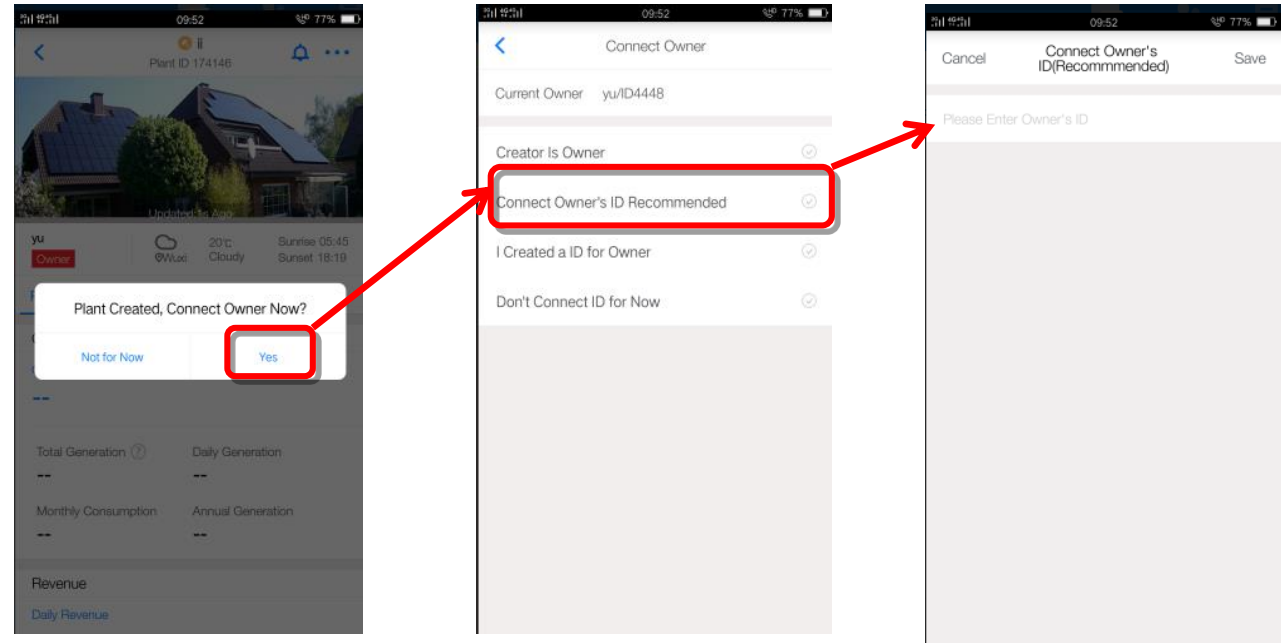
09:52 77%

ii
Plant ID 174146

Updated 1s Ago

yu
Owner
20°C Cloudy
@Wuxi
Sunrise 05:45
Sunset 18:19

Plant Created, Connect Owner Now?
Not for Now
Yes

--

Total Generation
--
Daily Generation
--
Monthly Consumption
--
Annual Generation
--

Revenue
Daily Revenue

09:52 77%

Connect Owner

Current Owner yu/ID4448

Creator Is Owner
Connect Owner's ID Recommended
I Created a ID for Owner
Don't Connect ID for Now

09:52 77%

Cancel
Connect Owner's ID(Recommmended)
Save

Please Enter Owner's ID